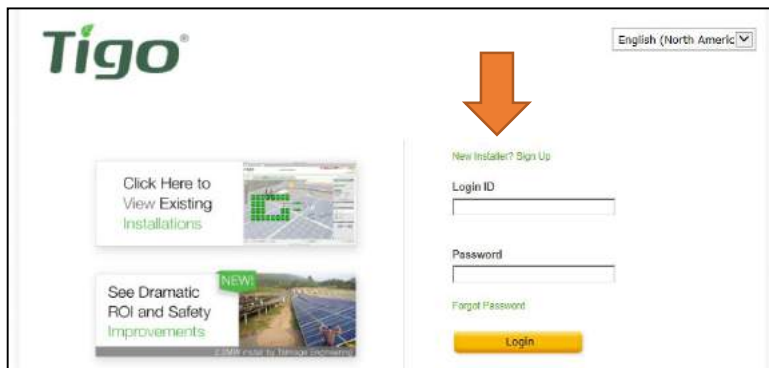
Tigo®

English (North Americ

Click Here to View Existing Installations

NEW!

See Dramatic ROI and Safety Improvements

2.3MW install by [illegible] Engineering

New Installer? Sign Up

Login ID

Password

Forgot Password

Login